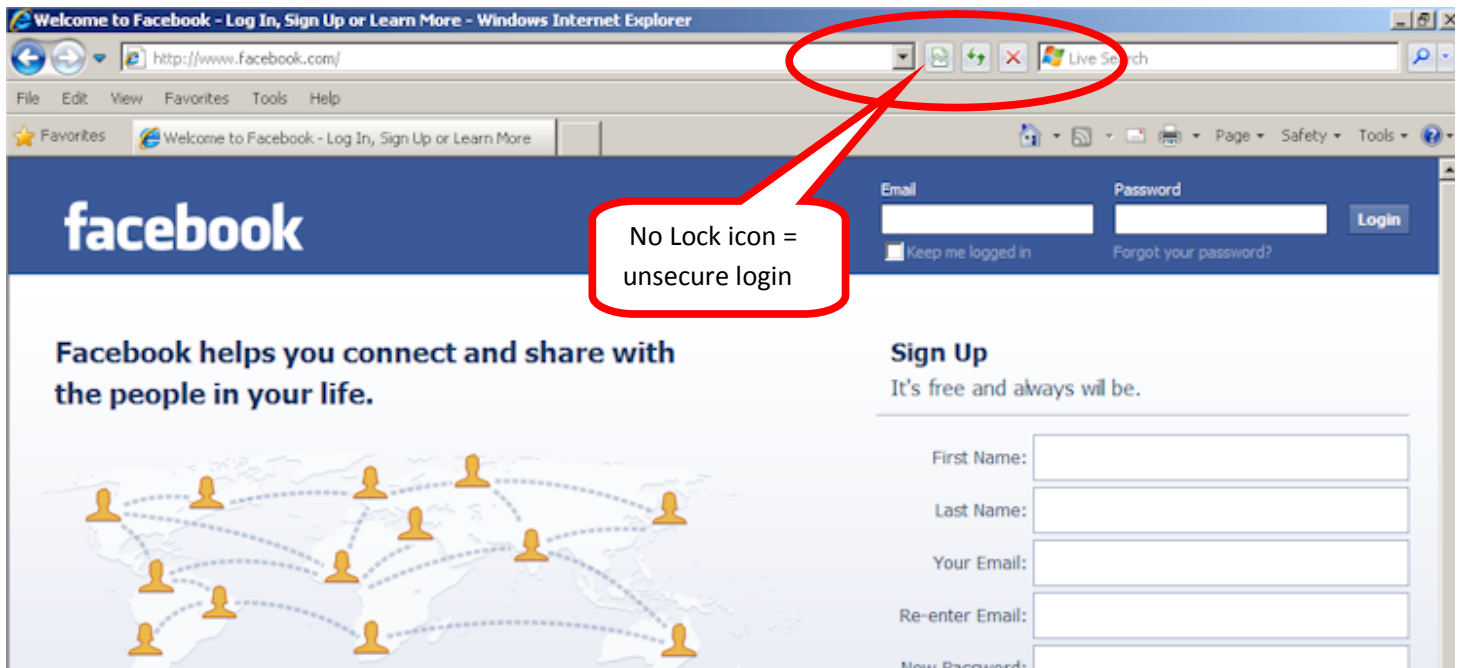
Welcome to Facebook - Log In, Sign Up or Learn More - Windows Internet Explorer

http://www.facebook.com/

Live Search

File Edit View Favorites Tools Help

Favorites

Welcome to Facebook - Log In, Sign Up or Learn More

Page ▾ Safety ▾ Tools ▾

facebook

No Lock icon = unsecure login

Email

Password

Login

Keep me logged in

Forgot your password?

Facebook helps you connect and share with the people in your life.

Sign Up

It's free and always will be.

First Name:

Last Name:

Your Email:

Re-enter Email:

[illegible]